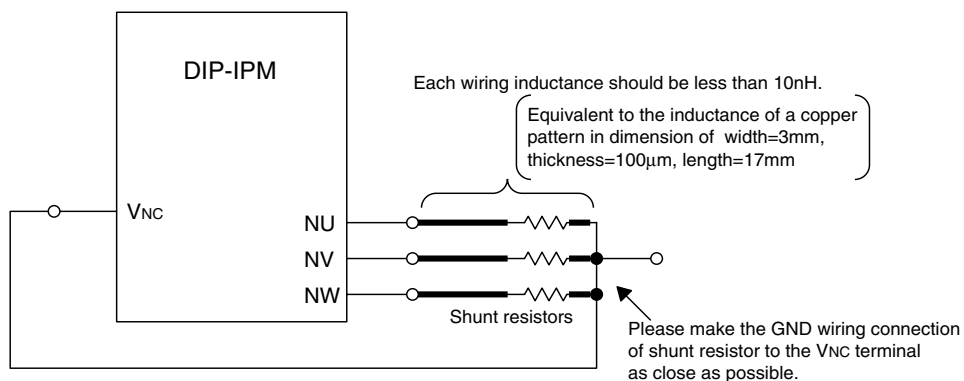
DIP-IPM

Each wiring inductance should be less than 10nH.

Equivalent to the inductance of a copper pattern in dimension of width=3mm, thickness=100μm, length=17mm

$V_{NC}$

NU

NV

NW

Shunt resistors

Please make the GND wiring connection of shunt resistor to the $V_{NC}$ terminal as close as possible.